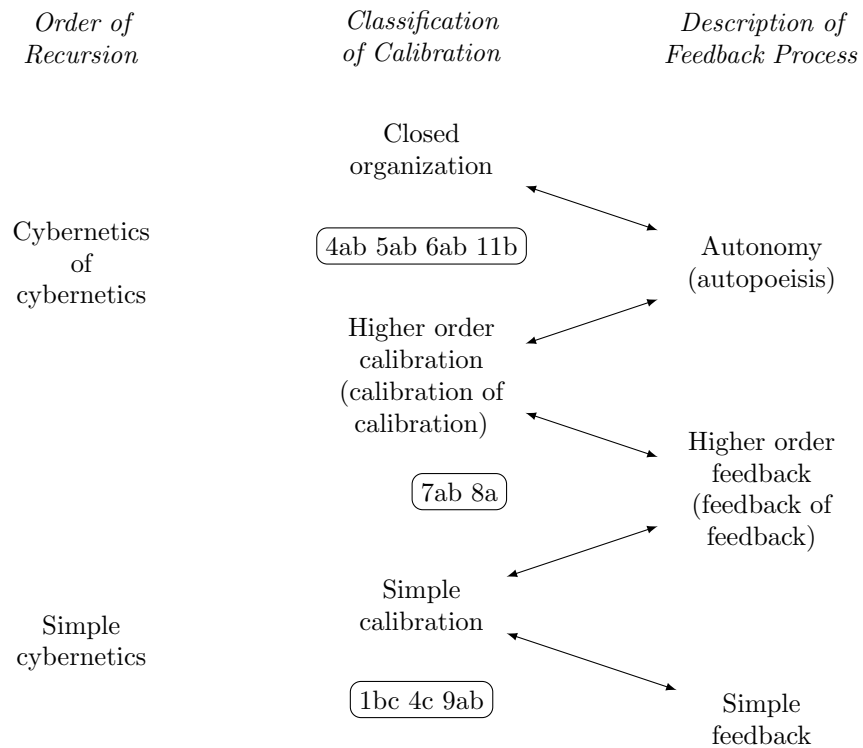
Order of Recursion

Classification of Calibration

Description of Feedback Process

Closed organization

Cybernetics of cybernetics

4ab 5ab 6ab 11b

Autonomy (autopoeisis)

Higher order calibration (calibration of calibration)

Higher order feedback (feedback of feedback)

7ab 8a

Simple calibration

Simple cybernetics

1bc 4c 9ab

Simple feedback